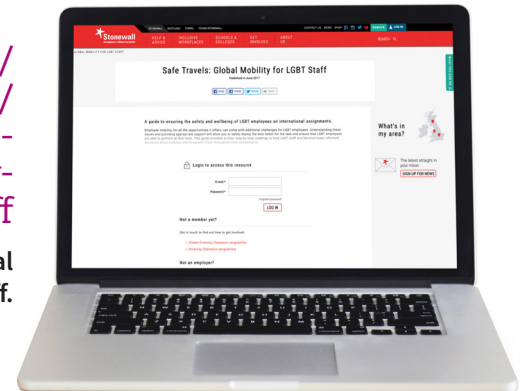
/
/
_
_
f

al
f.

Stonewall

HELP & ADVICE
INCLUSIVE WORKPLACES
SCHOOLS & COLLEGES
GET INVOLVED
ABOUT US

SEARCH

Safe Travels: Global Mobility for LGBT Staff

Published in June 2017

A guide to ensuring the safety and wellbeing of LGBT employees on international assignments.

Login to access this resource

Email *
Password *

LOG IN

Not a member yet?

Global Diversity Champions programme
Diversity Champions programme

Not an employer?

What's in my area?

The latest straight in your inbox

SIGN UP FOR NEWS